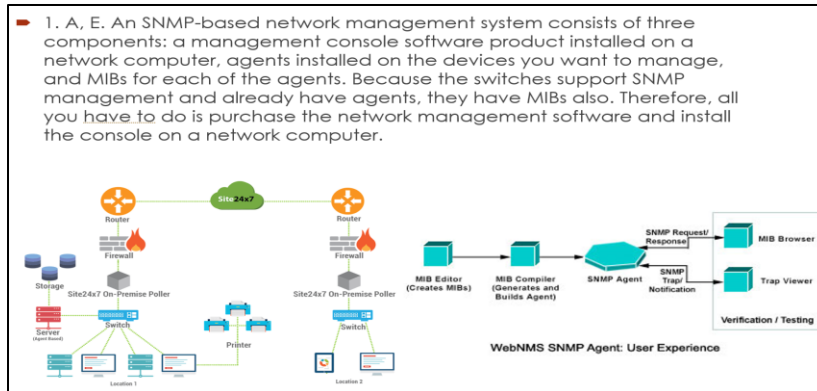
1. A, E. An SNMP-based network management system consists of three components: a management console software product installed on a network computer, agents installed on the devices you want to manage, and MIBs for each of the agents. Because the switches support SNMP management and already have agents, they have MIBs also. Therefore, all you have to do is purchase the network management software and install the console on a network computer.

Site24x7

Router

Firewall

Storage

Site24x7 On-Premise Poller

Server (Agent Based)

Switch

Printer

Location 1

Router

Firewall

Site24x7 On-Premise Poller

Switch

Location 2

MIB Editor (Creates MIBs)

MIB Compiler (Generates and Builds Agent)

SNMP Agent

SNMP Request/ Response

SNMP Trap/ Notification

MIB Browser

Trap Viewer

Verification / Testing

WebNMS SNMP Agent: User Experience